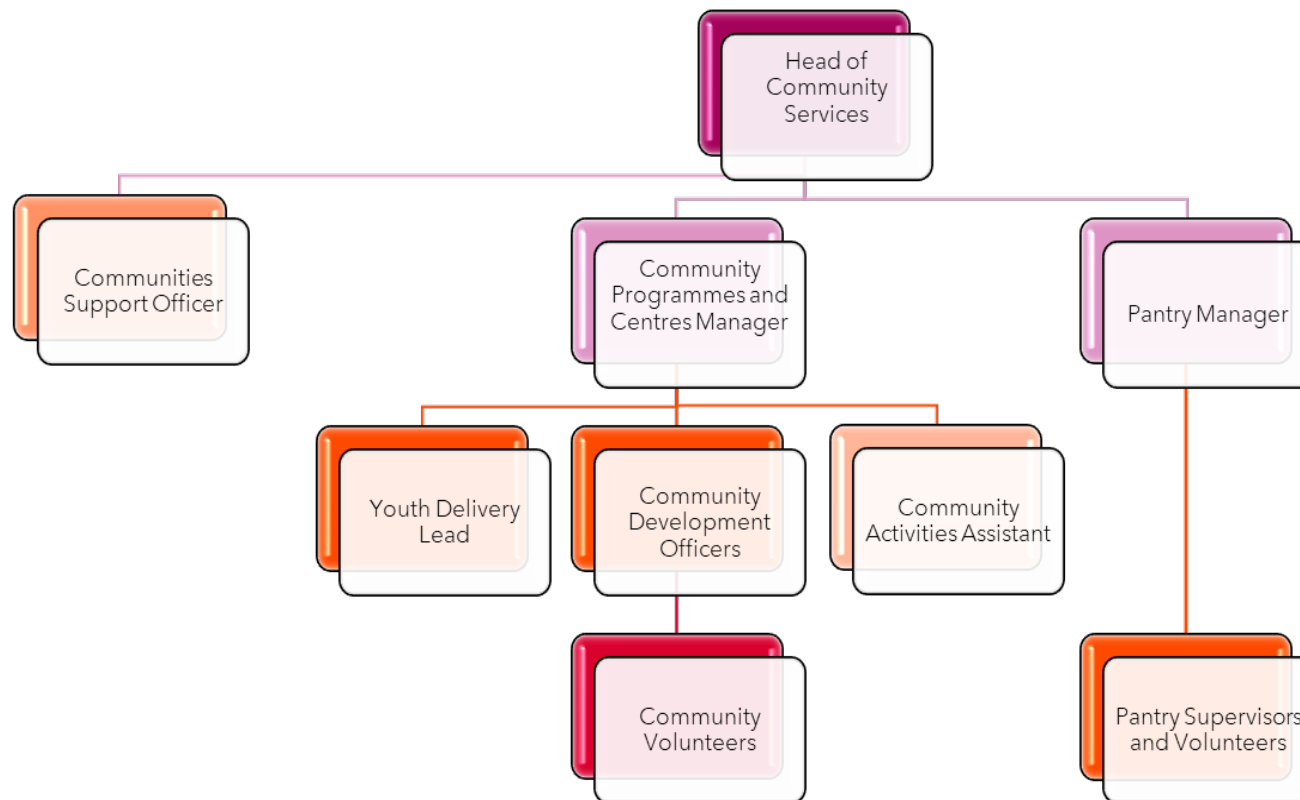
Head of Community Services

Communities Support Officer

Community Programmes and Centres Manager

Pantry Manager

Youth Delivery Lead

Community Development Officers

Community Activities Assistant

Community Volunteers

Pantry Supervisors and Volunteers